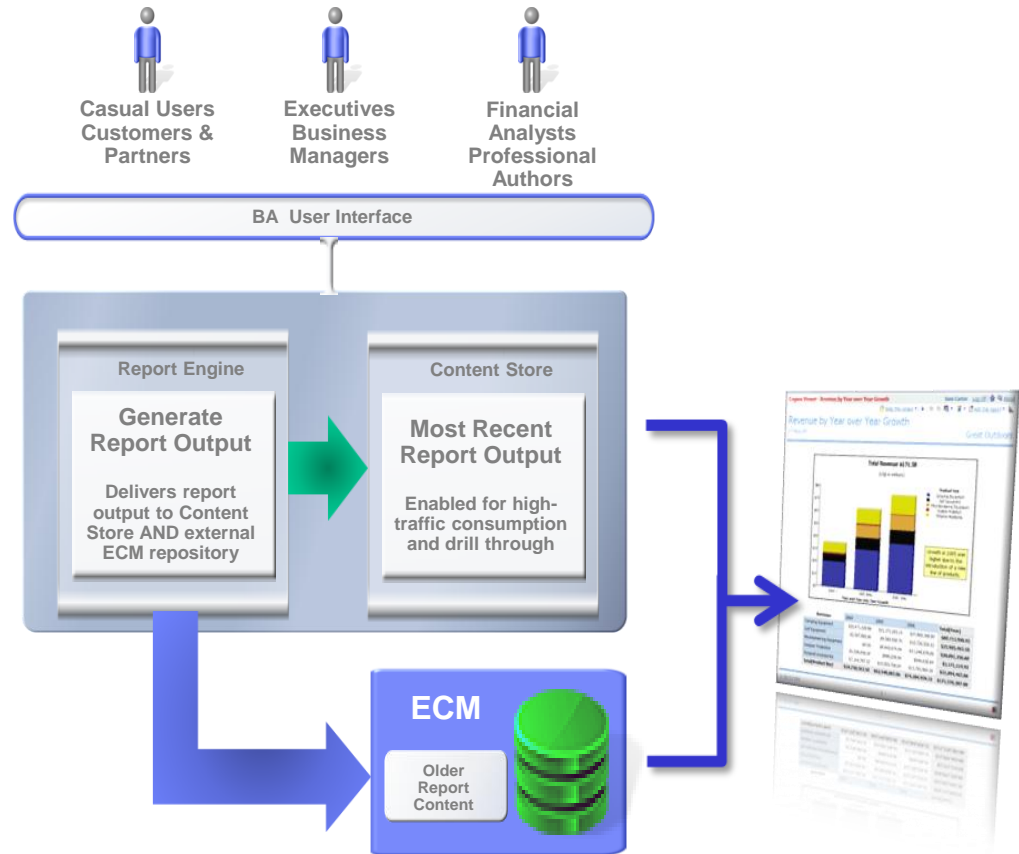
Casual Users Customers & Partners

Executives Business Managers

Financial Analysts Professional Authors

BA User Interface

Report Engine

Generate Report Output

Delivers report output to Content Store AND external ECM repository

Content Store

Most Recent Report Output

Enabled for high-traffic consumption and drill through

ECM

Older Report Content

Revenue by Year over Year Growth

Great Outdoors

Total Revenue ($) TL,3B

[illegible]